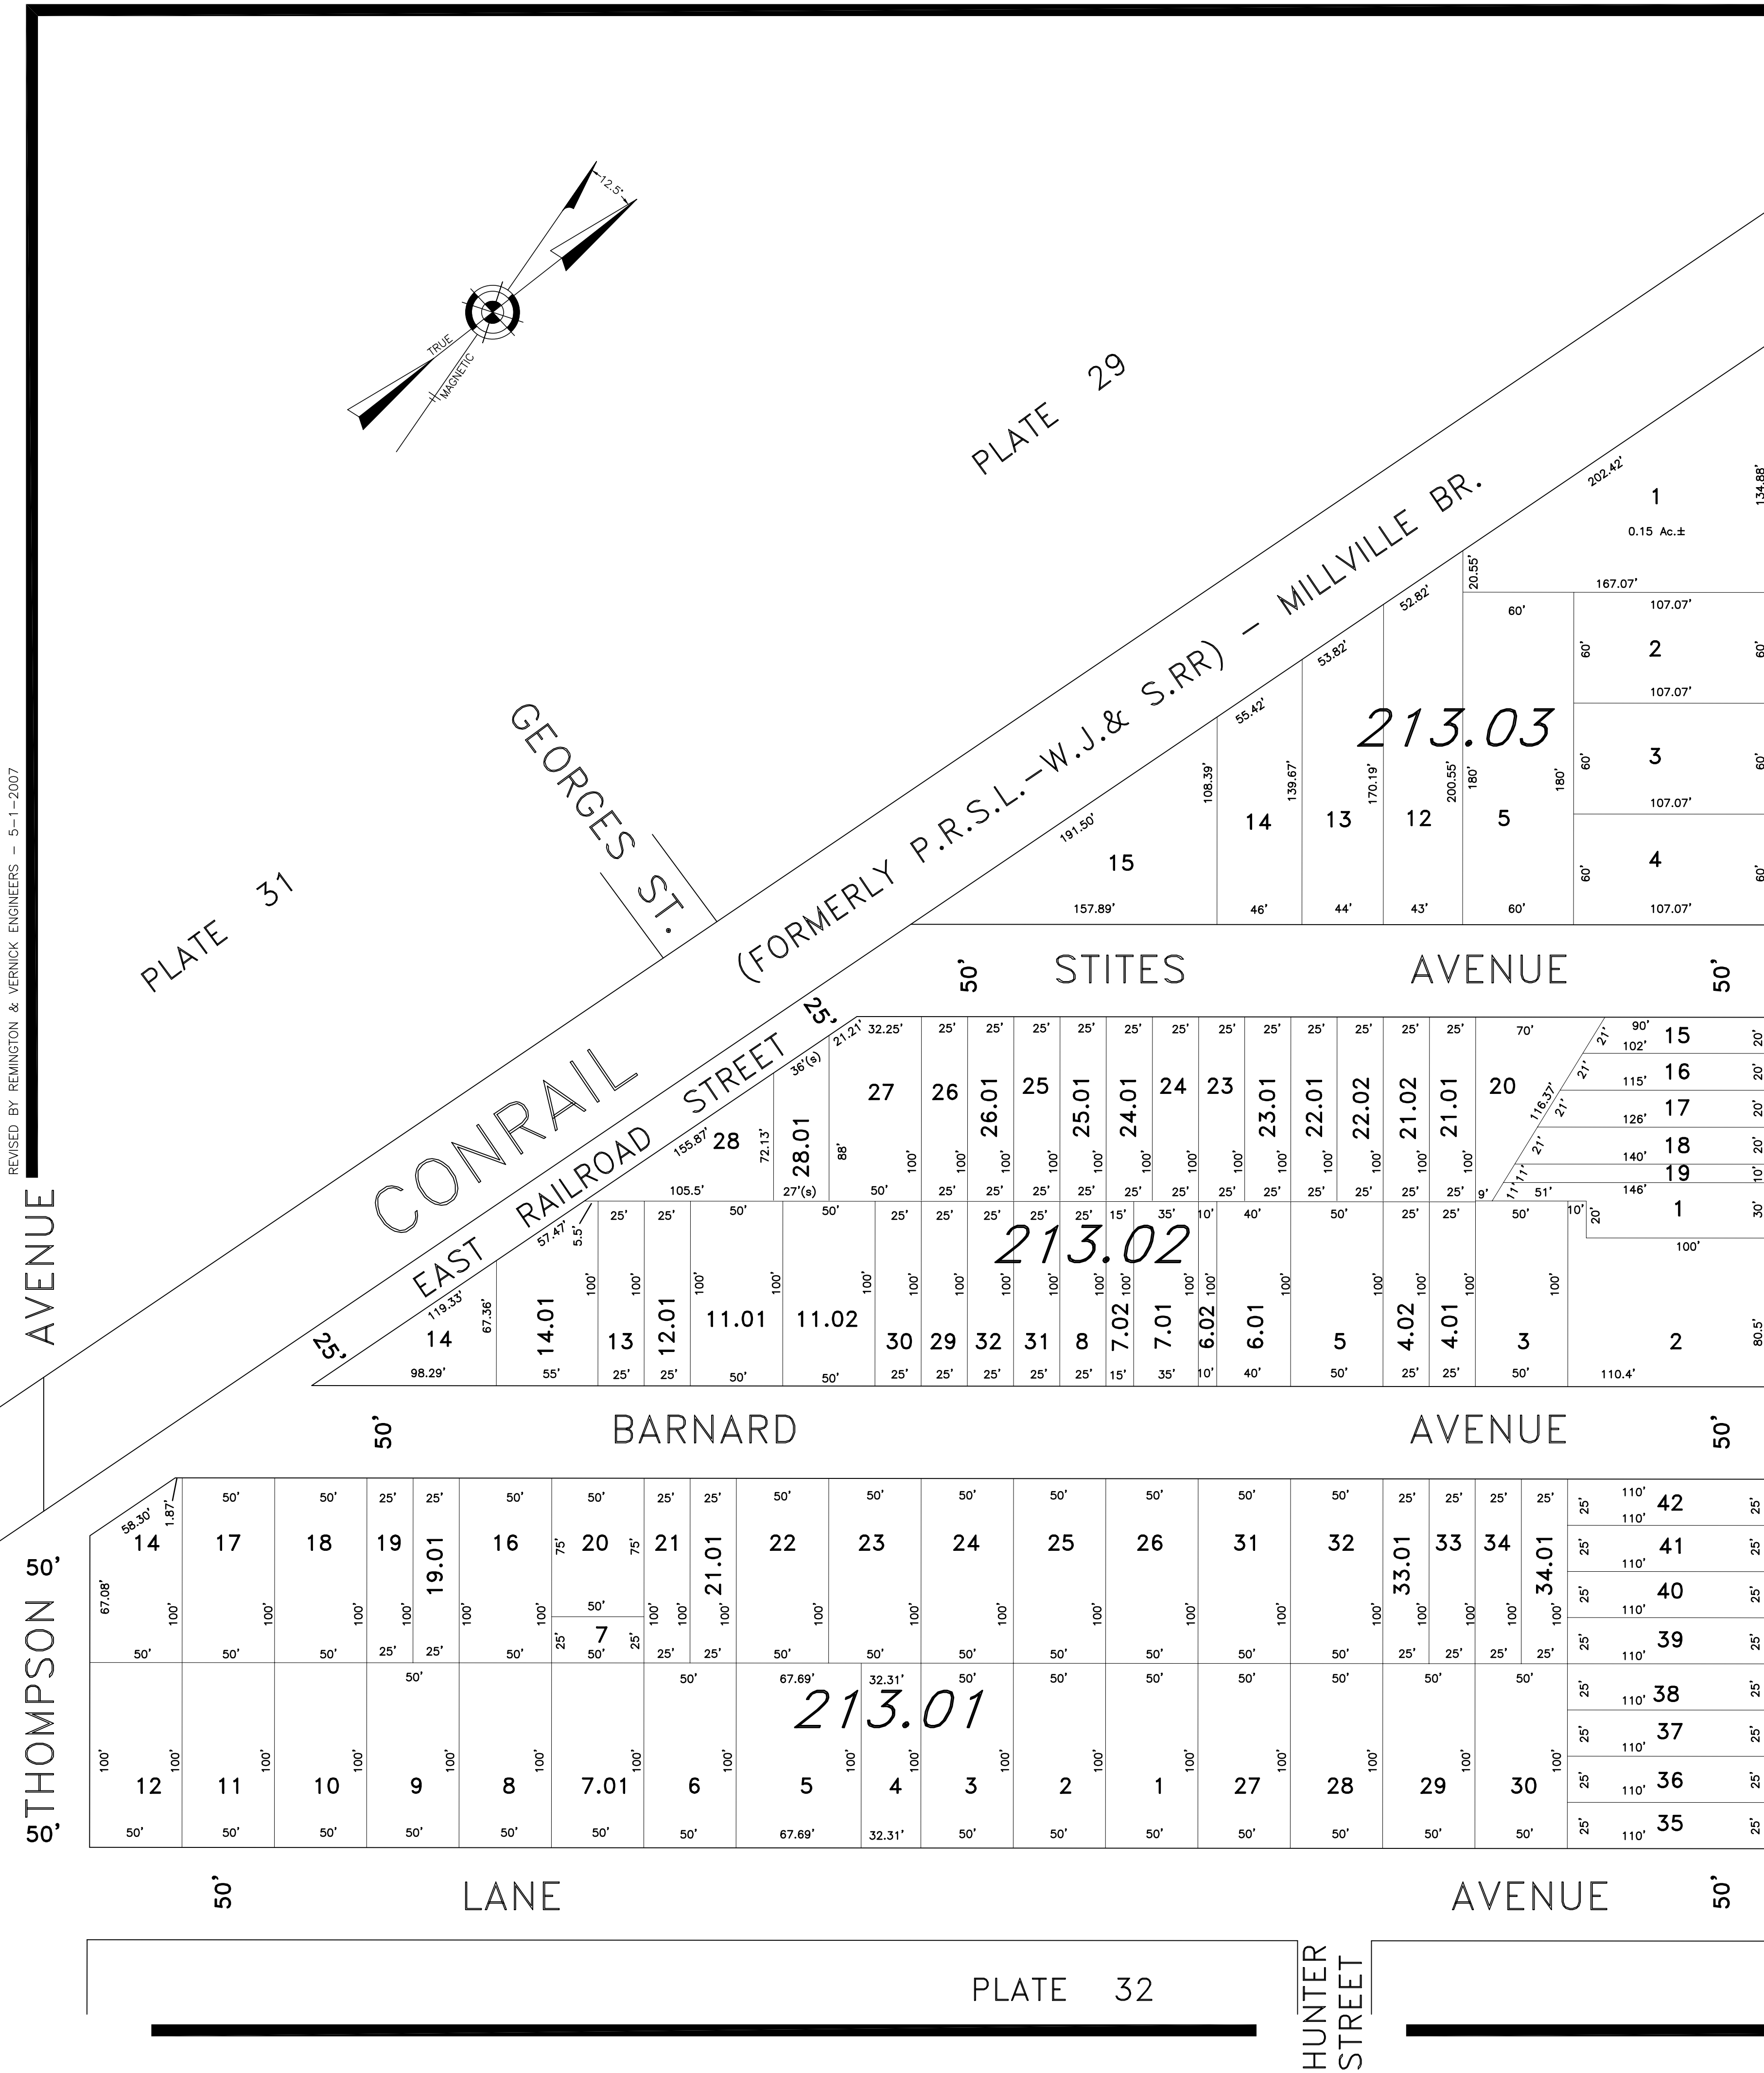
REVISED BY REMINGTON & VERNICK ENGINEERS – 5-1-2007

12.5°
TRUE
MAGNETIC

PLATE 29

PLATE 31

GEORGES ST.

CONRAIL (FORMERLY P.R.S.L.-W.J.& S.RR) – MILLVILLE BR.

EAST RAILROAD STREET

25'

25'

213.03

202.42'
1
0.15 Ac.±
134.88'
20.55'
167.07'
107.07'
60'
2
60'
60'
107.07'
3
60'
60'
107.07'
4
60'
60'
107.07'
52.82'
53.82'
55.42'
191.50'
15
157.89'
108.39'
14
46'
139.67'
13
44'
170.19'
12
43'
200.55'
180'
5
180'
60'
60'

50'
STITES
AVENUE
50'

213.02

21.21'
32.25'
27
50'
36'(s)
28.01
27'(s)
88'
72.13'
155.87'
28
105.5'
25' 26 25' 100'
25' 26.01 25' 100'
25' 25 25' 100'
25' 25.01 25' 100'
25' 24.01 25' 100'
25' 24 25' 100'
25' 23 25' 100'
25' 23.01 25' 100'
25' 22.01 25' 100'
25' 22.02 25' 100'
25' 21.02 25' 100'
25' 21.01 25' 100'
70'
20
116.37'
9'
11'
51'
90'
102'
15
20'
21'
115'
16
20'
21'
126'
17
20'
21'
140'
18
20'
19
10'
146'
1
30'
10'
20'
100'
2
80.5'
110.4'

57.47'
5.5'
119.33'
67.36'
14
98.29'
14.01
55'
100'
25'
13
25'
100'
25'
12.01
25'
50'
11.01
50'
100'
50'
11.02
50'
100'
25'
30
25'
100'
25'
29
25'
100'
25'
32
25'
100'
25'
31
25'
100'
15'
8
25'
100'
35'
7.02
15'
100'
7.01
35'
100'
10'
6.02
10'
100'
40'
6.01
40'
100'
50'
5
50'
100'
25'
4.02
25'
100'
25'
4.01
25'
100'
50'
3
50'
100'

50'
BARNARD
AVENUE
50'

213.01

58.30'
1.87'
14
67.08'
100'
50'
50'
17
50'
100'
50'
18
50'
100'
25'
19
25'
100'
25'
19.01
25'
100'
50'
16
50'
100'
50'
20
75'
75'
50'
7
25'
25'
50'
25'
21
25'
100'
25'
21.01
25'
100'
50'
22
50'
100'
50'
23
50'
100'
50'
24
50'
100'
50'
25
50'
100'
50'
26
50'
100'
50'
31
50'
100'
50'
32
50'
100'
25'
33.01
25'
100'
25'
33
25'
100'
25'
34
25'
100'
25'
34.01
25'
100'
110'
42
110'
25'
25'
41
110'
25'
25'
40
110'
25'
25'
39
110'
25'
25'
38
110'
25'
25'
37
110'
25'
25'
36
110'
25'
25'
35
110'
25'
25'

100'
12
50'
100'
11
50'
100'
10
50'
50'
9
50'
100'
8
50'
100'
7.01
50'
100'
50'
6
50'
100'
67.69'
5
67.69'
100'
32.31'
4
32.31'
100'
50'
3
50'
100'
50'
2
50'
100'
50'
1
50'
100'
50'
27
50'
100'
50'
28
50'
100'
50'
29
50'
100'
50'
30
50'
100'

AVENUE
THOMPSON
50'
50'

50'
LANE
AVENUE
50'

PLATE 32

HUNTER STREET